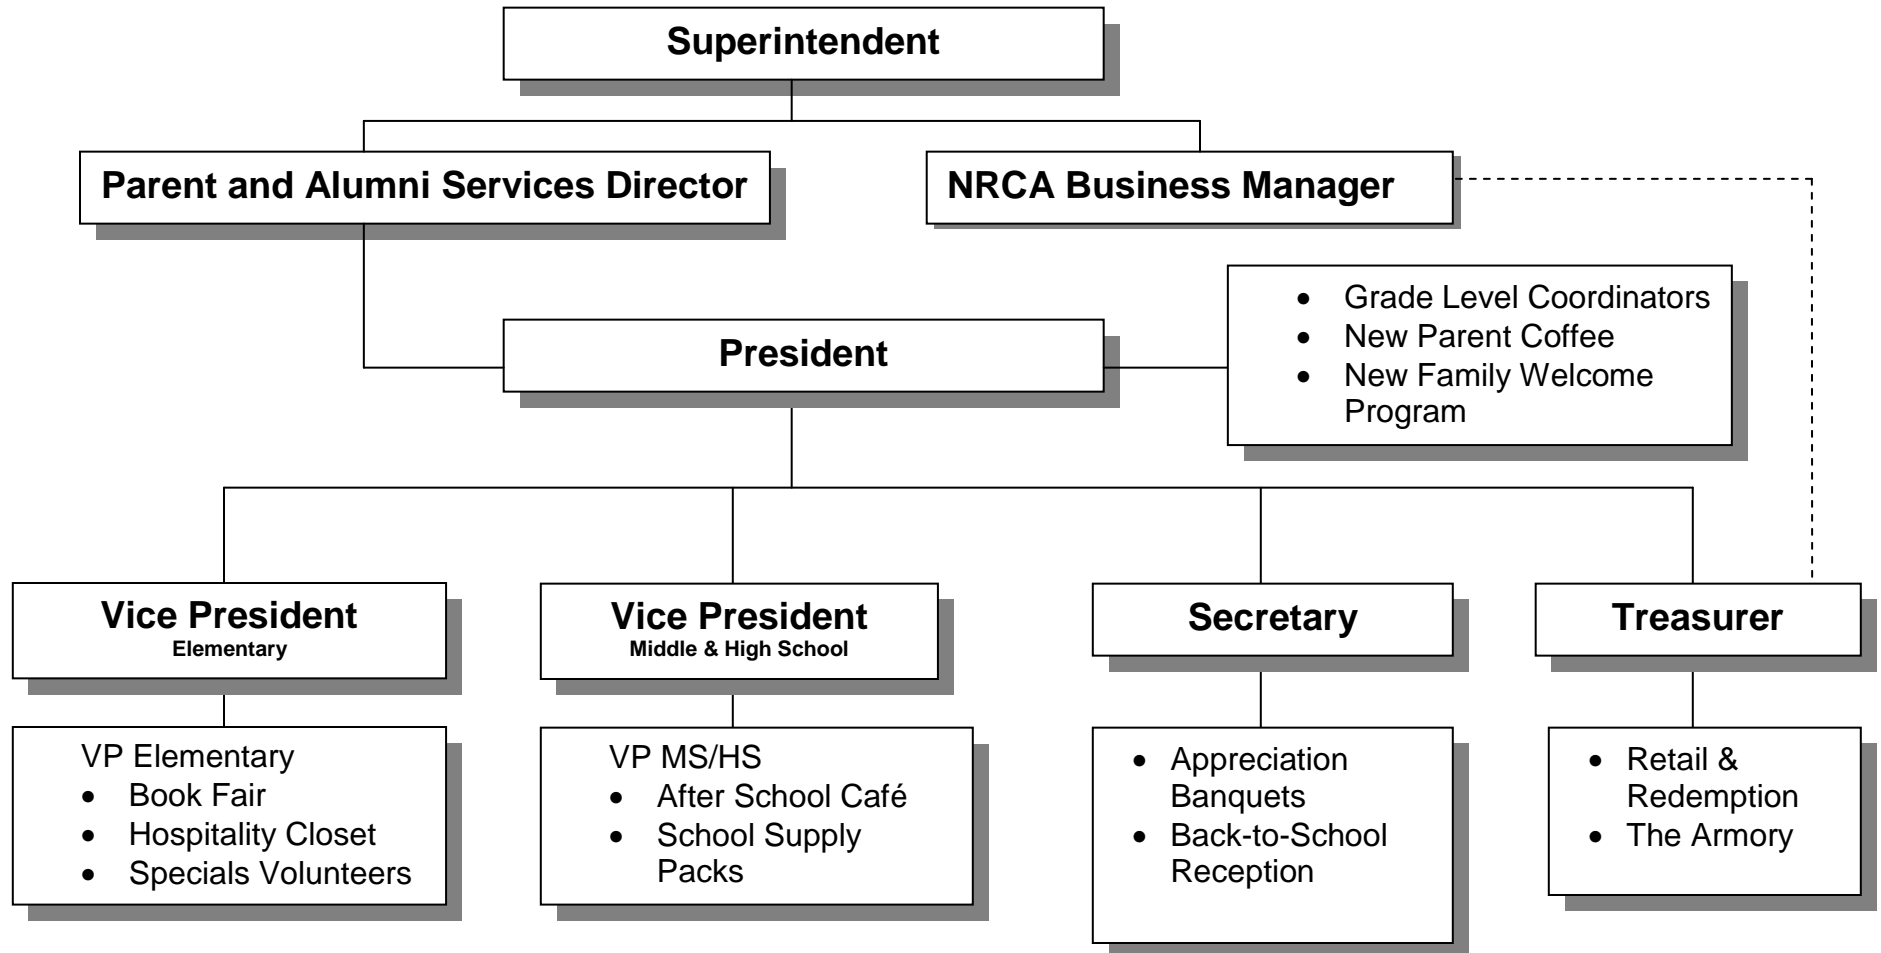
Superintendent

Parent and Alumni Services Director

NRCA Business Manager

President

- Grade Level Coordinators
- New Parent Coffee
- New Family Welcome Program

Vice President
Elementary

Vice President
Middle & High School

Secretary

Treasurer

VP Elementary
- Book Fair
- Hospitality Closet
- Specials Volunteers

VP MS/HS
- After School Café
- School Supply Packs

- Appreciation Banquets
- Back-to-School Reception

- Retail & Redemption
- The Armory